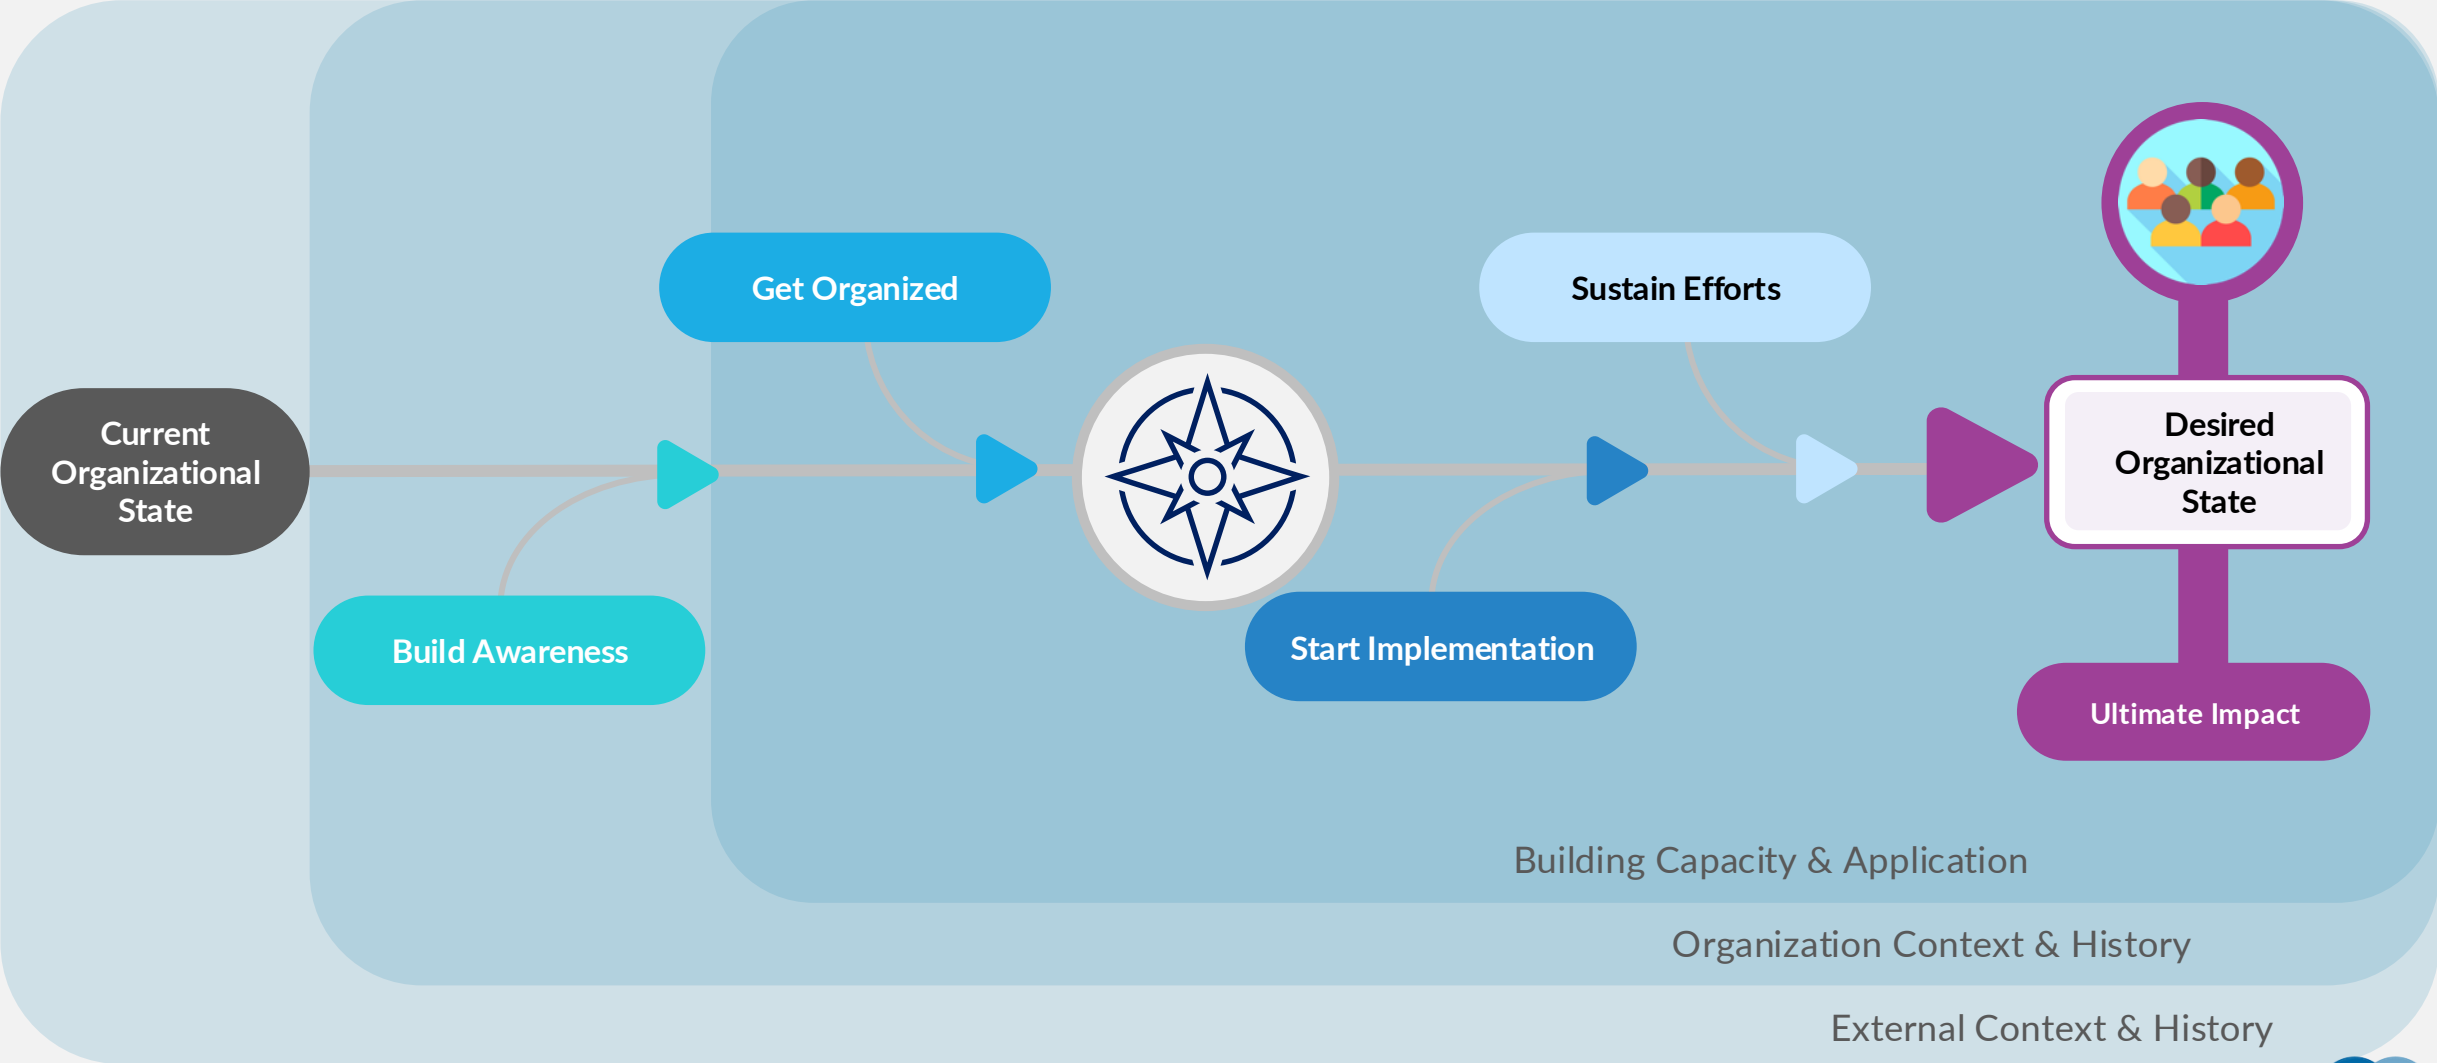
Current Organizational State

Build Awareness

Get Organized

Start Implementation

Sustain Efforts

Desired Organizational State

Ultimate Impact

Building Capacity & Application

Organization Context & History

External Context & History